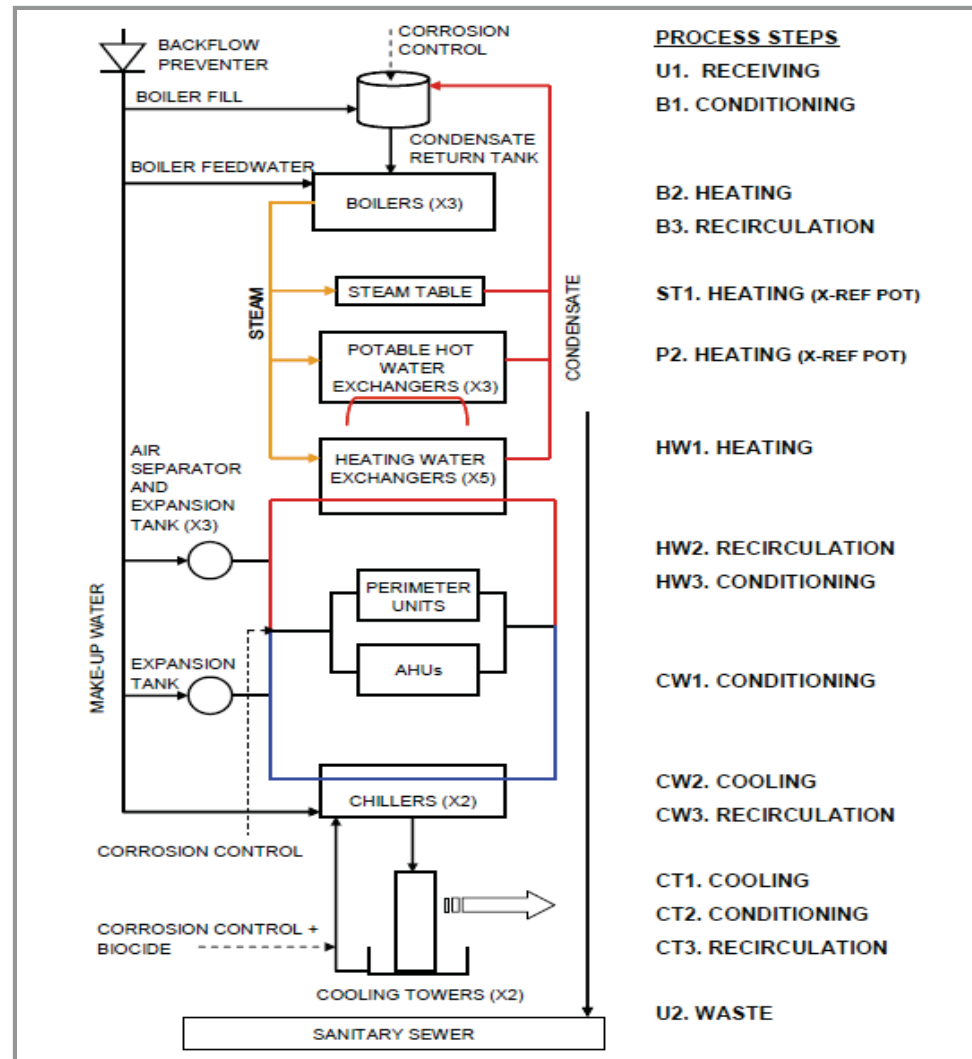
BACKFLOW PREVENTER

CORROSION CONTROL

BOILER FILL

CONDENSATE RETURN TANK

BOILER FEEDWATER

BOILERS (X3)

STEAM

STEAM TABLE

POTABLE HOT WATER EXCHANGERS (X3)

CONDENSATE

AIR SEPARATOR AND EXPANSION TANK (X3)

HEATING WATER EXCHANGERS (X5)

PERIMETER UNITS

AHUs

EXPANSION TANK

MAKE-UP WATER

CHILLERS (X2)

CORROSION CONTROL

CORROSION CONTROL + BIOCIDE

COOLING TOWERS (X2)

SANITARY SEWER

PROCESS STEPS
U1. RECEIVING
B1. CONDITIONING
B2. HEATING
B3. RECIRCULATION
ST1. HEATING (X-REF POT)
P2. HEATING (X-REF POT)
HW1. HEATING
HW2. RECIRCULATION
HW3. CONDITIONING
CW1. CONDITIONING
CW2. COOLING
CW3. RECIRCULATION
CT1. COOLING
CT2. CONDITIONING
CT3. RECIRCULATION
U2. WASTE